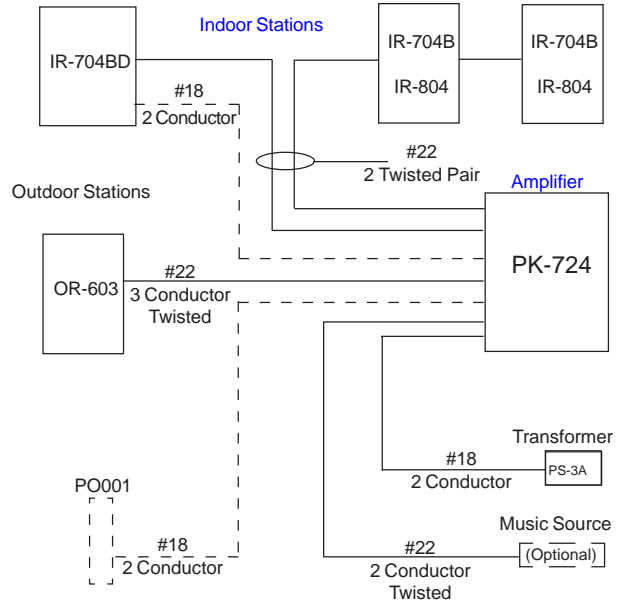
Indoor Stations

IR-704BD

IR-704B
IR-804

IR-704B
IR-804

#18
2 Conductor

#22
2 Twisted Pair

Amplifier

Outdoor Stations

OR-603

#22
3 Conductor
Twisted

PK-724

Transformer

PS-3A

#18
2 Conductor

PO001

Music Source

(Optional)

#18
2 Conductor

#22
2 Conductor
Twisted